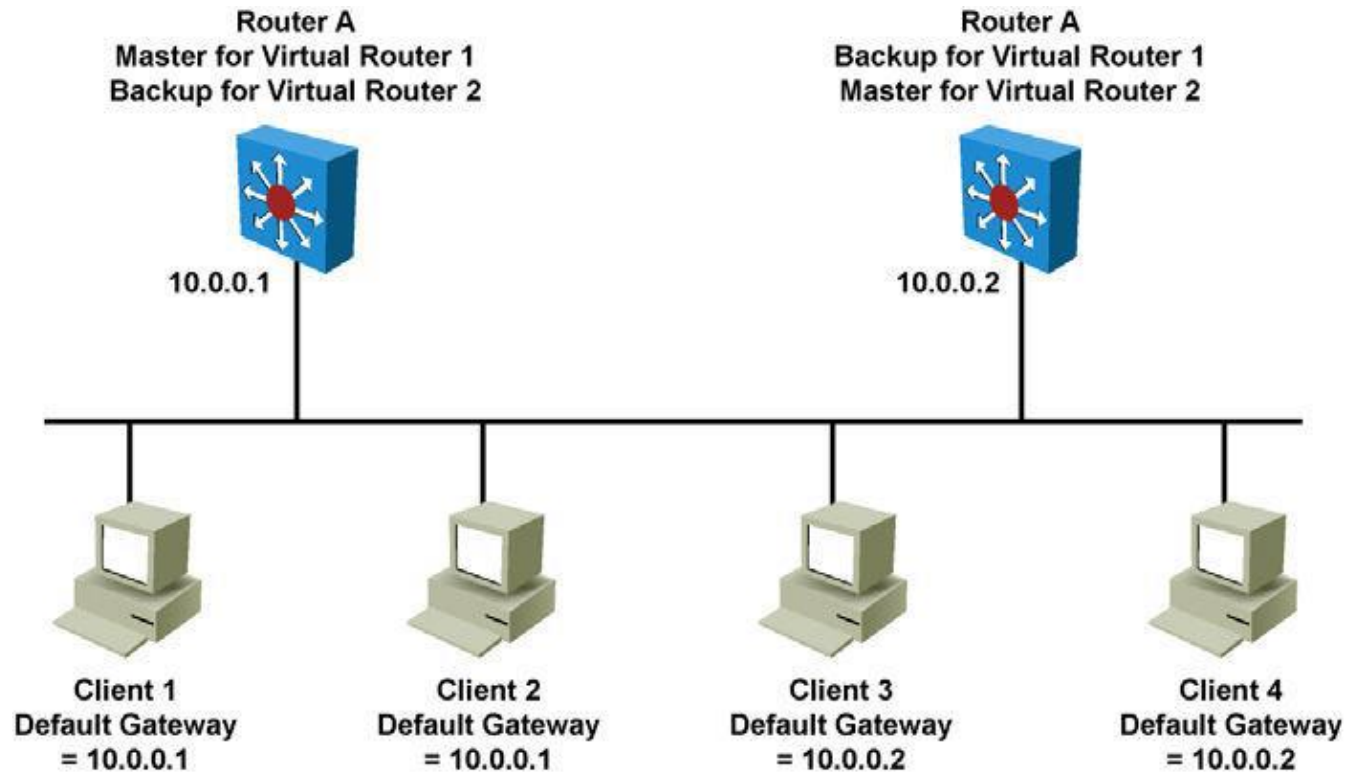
Router A
Master for Virtual Router 1
Backup for Virtual Router 2

Router A
Backup for Virtual Router 1
Master for Virtual Router 2

10.0.0.1

10.0.0.2

Client 1
Default Gateway
= 10.0.0.1

Client 2
Default Gateway
= 10.0.0.1

Client 3
Default Gateway
= 10.0.0.2

Client 4
Default Gateway
= 10.0.0.2